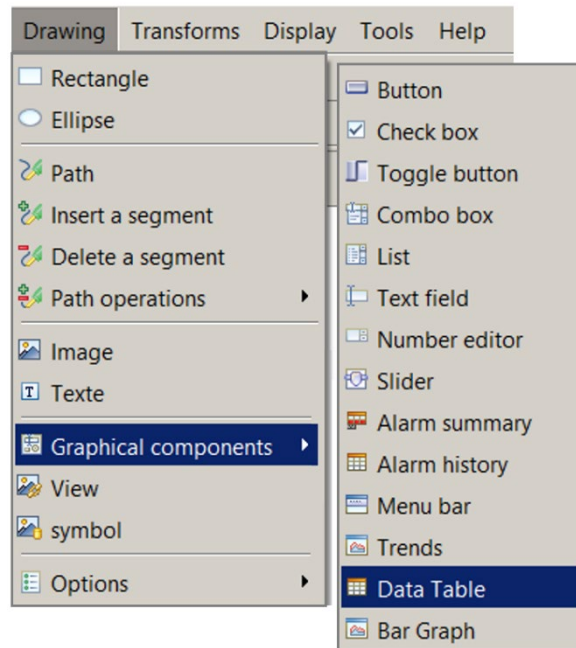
Drawing Transforms Display Tools Help

Rectangle
Ellipse
Path
Insert a segment
Delete a segment
Path operations
Image
Texte
Graphical components
View
symbol
Options

Button
Check box
Toggle button
Combo box
List
Text field
Number editor
Slider
Alarm summary
Alarm history
Menu bar
Trends
Data Table
Bar Graph